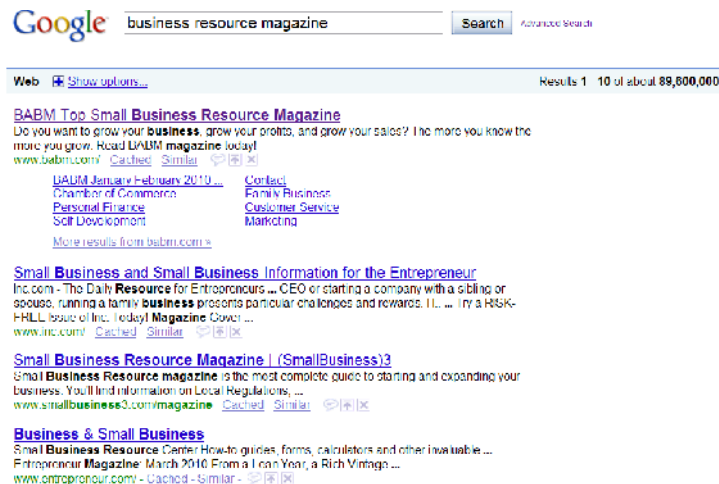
Google business resource magazine Search Advanced Search

Web Show options... Results 1 - 10 of about 89,800,000

BABM Top Small Business Resource Magazine
Do you want to grow your business, grow your profits, and grow your sales? The more you know the more you grow. Read BABM magazine today!
www.babm.com/ Cached Similar

BABM January February 2010 ... Contact
Chamber of Commerce Family Business
Personal Finance Customer Service
Self Development Marketing
More results from babm.com »

Small Business and Small Business Information for the Entrepreneur
Inc.com - The Daily Resource for Entrepreneurs ... CEO or starting a company with a sibling or spouse, running a family business presents particular challenges and rewards. II... ... Try a RISK-FREE Issue of Inc. Today! Magazine Cover ...
www.inc.com/ Cached Similar

Small Business Resource Magazine | (SmallBusiness)3
Small Business Resource magazine is the most complete guide to starting and expanding your business. You'll find information on Local Regulations, ...
www.smallbusiness3.com/magazine Cached Similar

Business & Small Business
Small Business Resource Center How-to guides, forms, calculators and other invaluable ... Entrepreneur Magazine: March 2010 From a Lean Year, a Rich Vintage ...
www.entrepreneur.com/ - Cached - Similar -